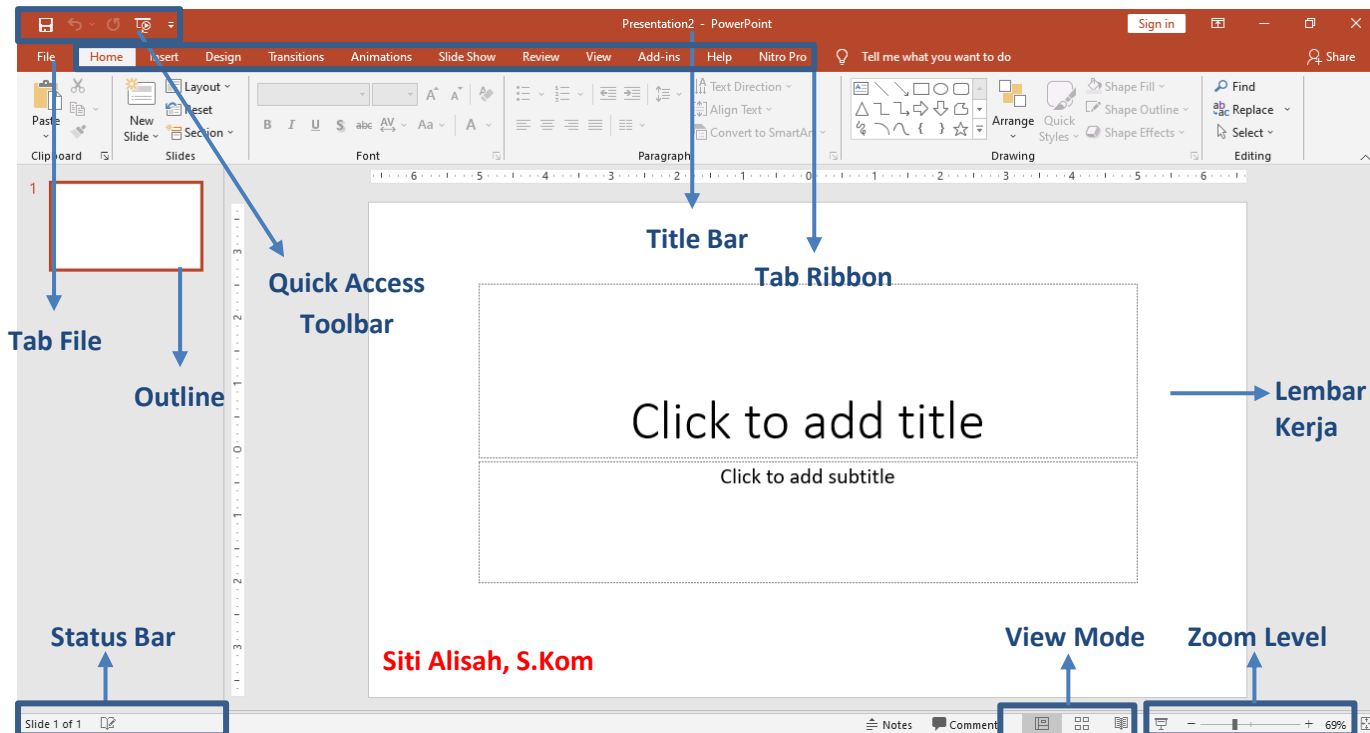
Presentation2 - PowerPoint

Sign in

File Home Insert Design Transitions Animations Slide Show Review View Add-ins Help Nitro Pro Tell me what you want to do Share

Paste Clipboard New Slide Layout Reset Section Slides Font Paragraph Text Direction Align Text Convert to SmartArt Arrange Quick Styles Shape Fill Shape Outline Shape Effects Drawing Find Replace Select Editing

1

Title Bar

Tab Ribbon

Quick Access Toolbar

Tab File

Outline

Click to add title

Click to add subtitle

Lembar Kerja

Status Bar

View Mode

Zoom Level

Siti Alisah, S.Kom

Slide 1 of 1

Notes Comment

69%